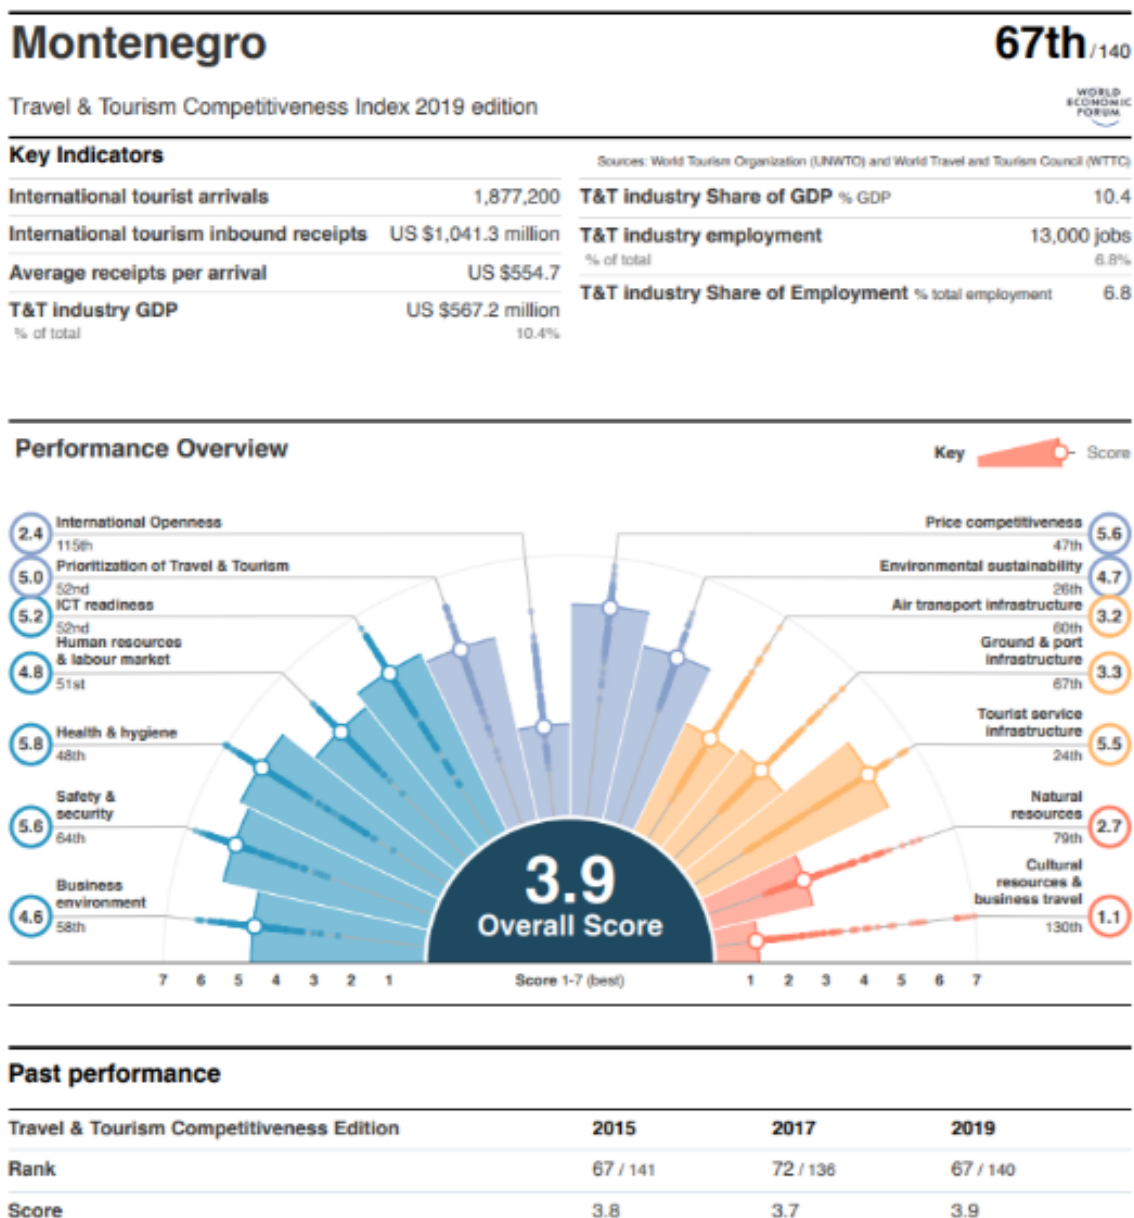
Montenegro

67th / 140

Travel & Tourism Competitiveness Index 2019 edition

WORLD ECONOMIC FORUM

Key Indicators

Sources: World Tourism Organization (UNWTO) and World Travel and Tourism Council (WTTC)

| | |
|---|---|
| International tourist arrivals | 1,877,200 |
| International tourism inbound receipts | US $1,041.3 million |
| Average receipts per arrival | US $554.7 |
| T&T industry GDP % of total | US $567.2 million 10.4% |

| | |
|---|---|
| T&T industry Share of GDP % GDP | 10.4 |
| T&T industry employment % of total | 13,000 jobs 6.8% |
| T&T industry Share of Employment % total employment | 6.8 |

Performance Overview

Key Score

2.4 International Openness 115th
5.0 Prioritization of Travel & Tourism 52nd
5.2 ICT readiness 52nd
4.8 Human resources & labour market 51st
5.8 Health & hygiene 48th
5.6 Safety & security 64th
4.6 Business environment 58th

Price competitiveness 47th 5.6
Environmental sustainability 26th 4.7
Air transport infrastructure 60th 3.2
Ground & port infrastructure 67th 3.3
Tourist service infrastructure 24th 5.5
Natural resources 79th 2.7
Cultural resources & business travel 130th 1.1

3.9 Overall Score

7 6 5 4 3 2 1 Score 1-7 (best) 1 2 3 4 5 6 7

Past performance

| Travel & Tourism Competitiveness Edition | 2015 | 2017 | 2019 |
|---|---|---|---|
| Rank | 67 / 141 | 72 / 136 | 67 / 140 |
| Score | 3.8 | 3.7 | 3.9 |